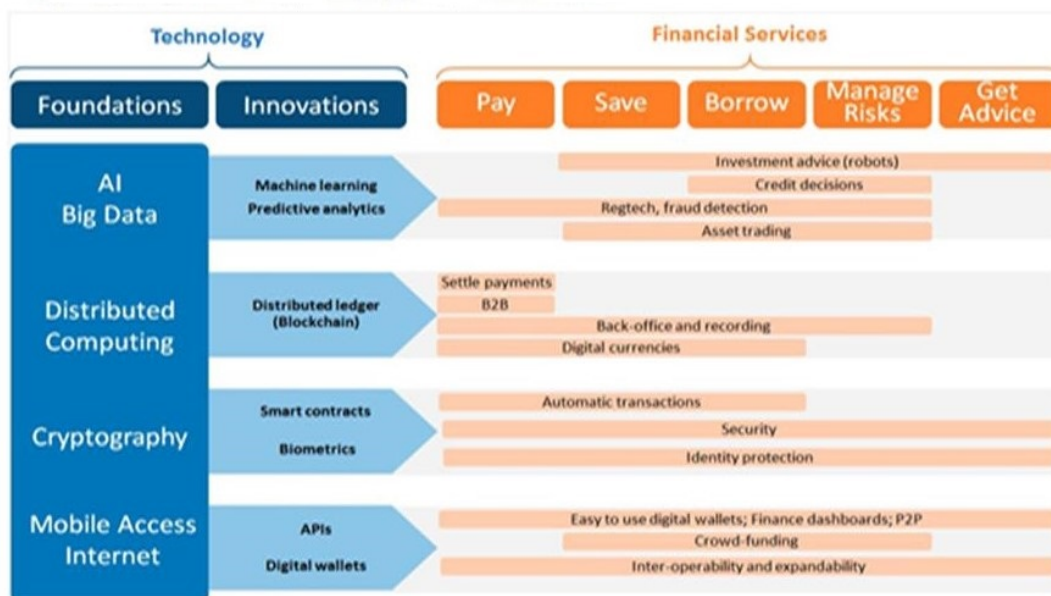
Technology

Financial Services

Foundations

Innovations

Pay

Save

Borrow

Manage Risks

Get Advice

AI Big Data

Machine learning
Predictive analytics

Investment advice (robots)

Credit decisions

Regtech, fraud detection

Asset trading

Distributed Computing

Distributed ledger (Blockchain)

Settle payments

B2B

Back-office and recording

Digital currencies

Cryptography

Smart contracts

Biometrics

Automatic transactions

Security

Identity protection

Mobile Access Internet

APIs

Digital wallets

Easy to use digital wallets; Finance dashboards; P2P

Crowd-funding

Inter-operability and expandability